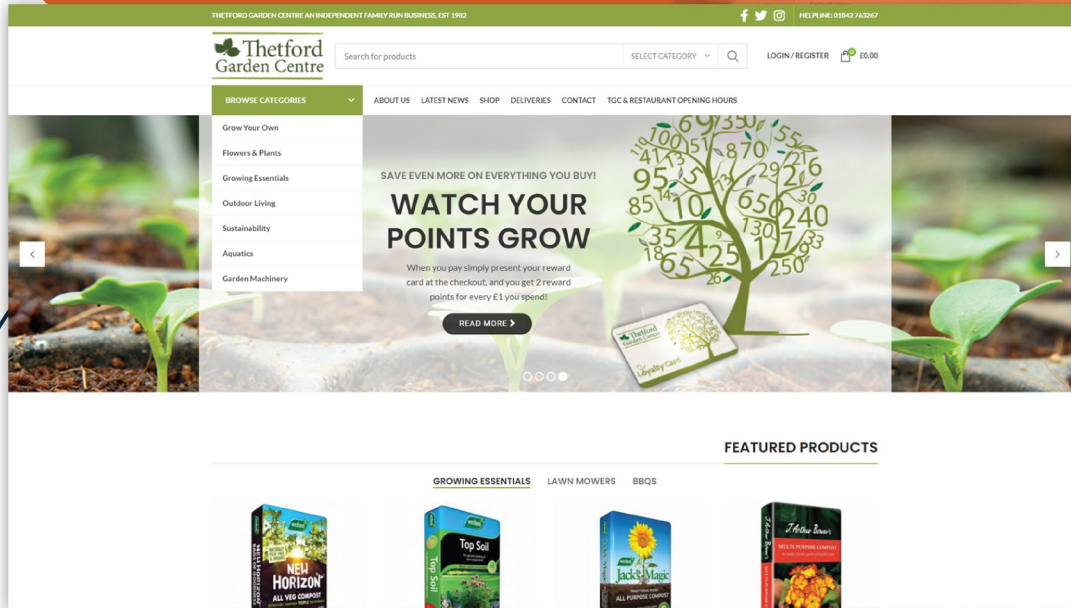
THETFORD GARDEN CENTRE AN INDEPENDENT FAMILY RUN BUSINESS, EST 1982

HELPLINE: 01842 763267

Thetford Garden Centre

Search for products

SELECT CATEGORY

LOGIN / REGISTER

0

£0.00

BROWSE CATEGORIES

ABOUT US LATEST NEWS SHOP DELIVERIES CONTACT TGC & RESTAURANT OPENING HOURS

Grow Your Own
Flowers & Plants
Growing Essentials
Outdoor Living
Sustainability
Aquatics
Garden Machinery

SAVE EVEN MORE ON EVERYTHING YOU BUY!

WATCH YOUR POINTS GROW

When you pay simply present your reward card at the checkout, and you get 2 reward points for every £1 you spend!

READ MORE

100 93 50 155 41 13 870 29 6 95 51 85 10 650 240 35 4 130 17 18 25 93 65 26 250

Thetford Garden Centre

Loyalty Card

FEATURED PRODUCTS

GROWING ESSENTIALS LAWN MOWERS BBQS

NEW HORIZON ALL VEG COMPOST

Top Soil

Jack's Magic ALL PURPOSE COMPOST

J. Arthur Bower's MULTI-PURPOSE COMPOST